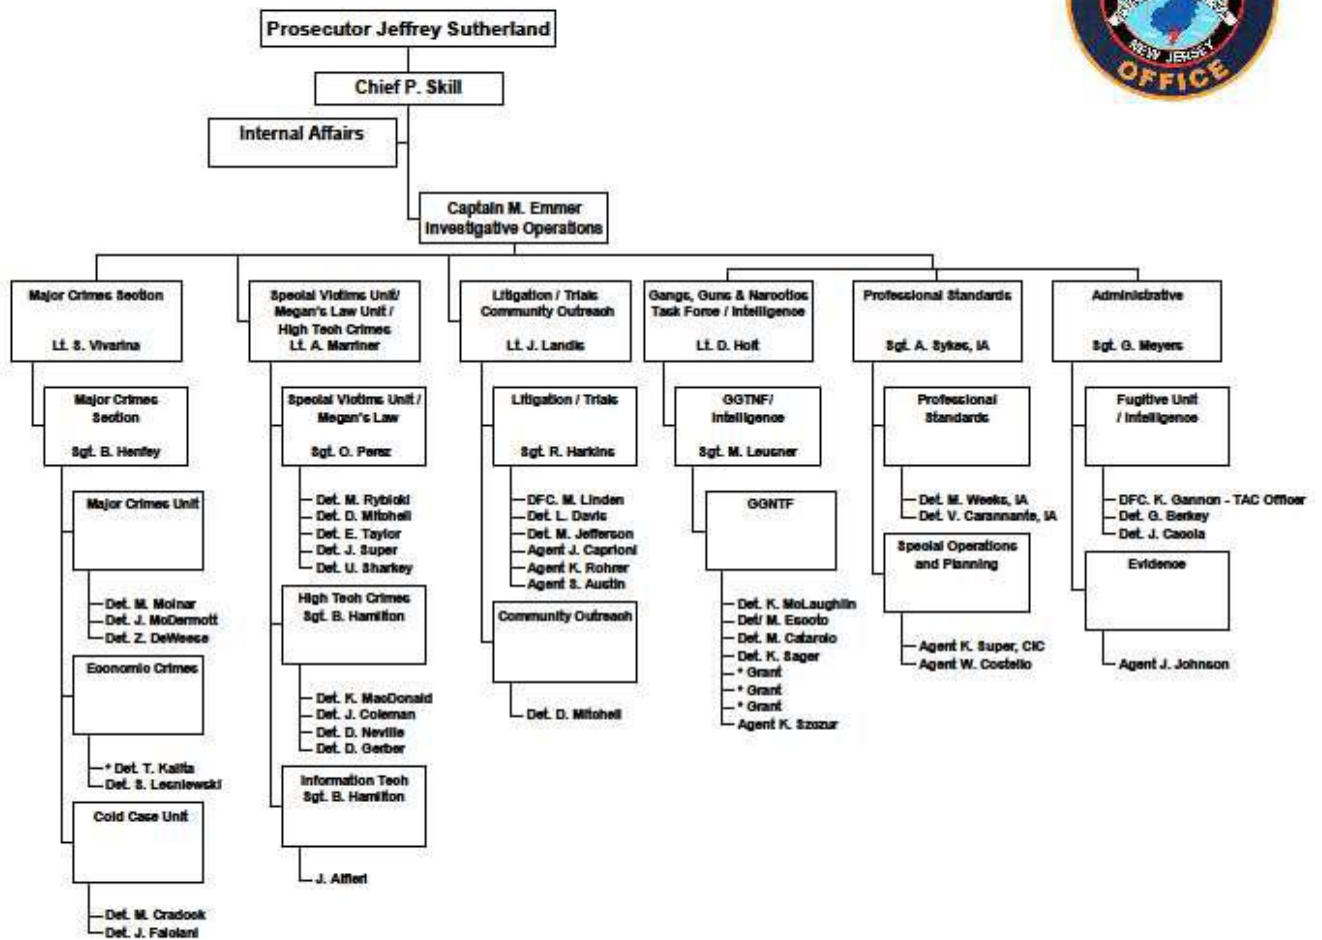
NEW JERSEY
OFFICE

Prosecutor Jeffrey Sutherland

Chief P. Skill

Internal Affairs

Captain M. Emmer
Investigative Operations

Major Crimes Section

Lt. S. Vivarina

Major Crimes Section

Sgt. B. Henley

Major Crimes Unit

Det. M. Molnar
Det. J. McDermott
Det. Z. DeWeese

Economic Crimes

* Det. T. Kallla
Det. S. Lesniewski

Cold Case Unit

Det. M. Cradock
Det. J. Falciani

Special Victims Unit/ Megan's Law Unit / High Tech Crimes
Lt. A. Marriner

Special Victims Unit / Megan's Law

Sgt. O. Perez

Det. M. Rybicki
Det. D. Mitchell
Det. E. Taylor
Det. J. Super
Det. U. Sharkey

High Tech Crimes
Sgt. B. Hamilton

Det. K. MacDonald
Det. J. Coleman
Det. D. Neville
Det. D. Gerber

Information Tech
Sgt. B. Hamilton

J. Alfieri

Litigation / Trials Community Outreach

Lt. J. Landis

Litigation / Trials

Sgt. R. Harkins

DFC. M. Linden
Det. L. Davis
Det. M. Jefferson
Agent J. Caprioni
Agent K. Rohrer
Agent S. Austin

Community Outreach

Det. D. Mitchell

Gangs, Guns & Narcotics Task Force / Intelligence

Lt. D. Holt

GGTNF/ Intelligence

Sgt. M. Leusner

GGNTF

Det. K. McLaughlin
Det/ M. Escoto
Det. M. Catarolo
Det. K. Sager
* Grant
* Grant
* Grant
Agent K. Szczur

Professional Standards

Sgt. A. Sykes, IA

Professional Standards

Det. M. Weeks, IA
Det. V. Carannante, IA

Special Operations and Planning

Agent K. Super, CIC
Agent W. Costello

Administrative

Sgt. G. Meyers

Fugitive Unit / Intelligence

DFC. K. Gannon - TAC Officer
Det. G. Berkey
Det. J. Caccia

Evidence

Agent J. Johnson